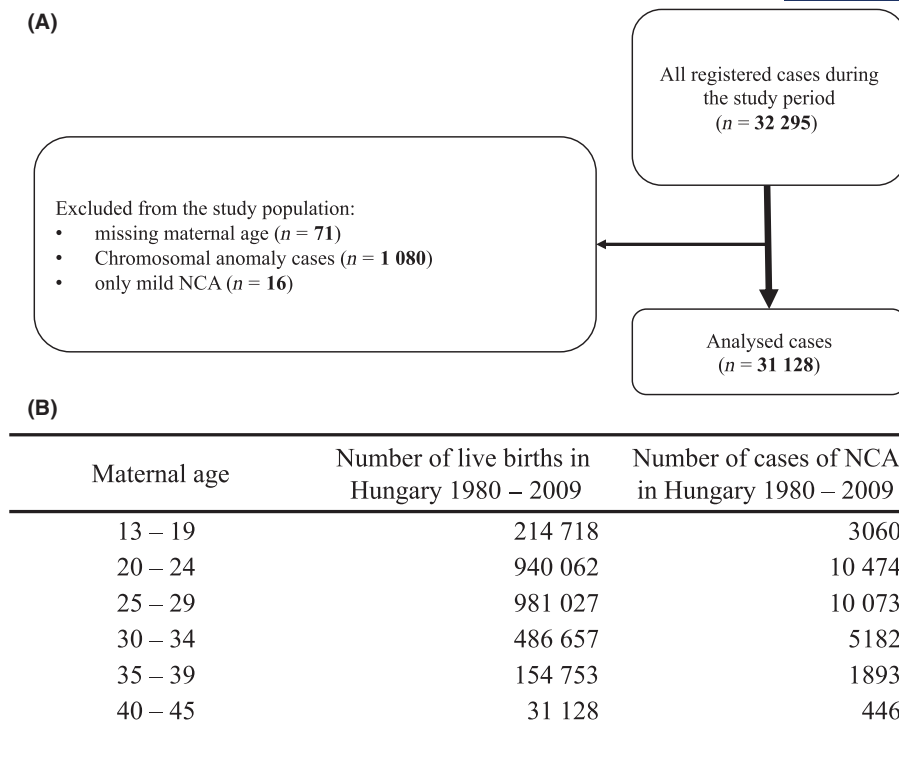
(A)

All registered cases during the study period ($n$ = **32 295**)

Excluded from the study population:
• missing maternal age ($n$ = **71**)
• Chromosomal anomaly cases ($n$ = **1 080**)
• only mild NCA ($n$ = **16**)

Analysed cases ($n$ = **31 128**)

(B)

| Maternal age | Number of live births in Hungary 1980 – 2009 | Number of cases of NCA in Hungary 1980 – 2009 |
|---|---|---|
| 13 – 19 | 214 718 | 3060 |
| 20 – 24 | 940 062 | 10 474 |
| 25 – 29 | 981 027 | 10 073 |
| 30 – 34 | 486 657 | 5182 |
| 35 – 39 | 154 753 | 1893 |
| 40 – 45 | 31 128 | 446 |